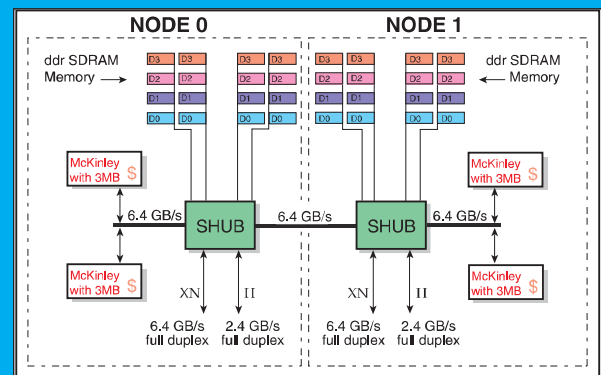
NODE 0

NODE 1

ddr SDRAM Memory

D3 D3 D3 D3
D2 D2 D2 D2
D1 D1 D1 D1
D0 D0 D0 D0

D3 D3 D3 D3
D2 D2 D2 D2
D1 D1 D1 D1
D0 D0 D0 D0

ddr SDRAM Memory

McKinley with 3MB $

McKinley with 3MB $

6.4 GB/s

SHUB

6.4 GB/s

SHUB

6.4 GB/s

McKinley with 3MB $

McKinley with 3MB $

XN

II

XN

II

6.4 GB/s full duplex

2.4 GB/s full duplex

6.4 GB/s full duplex

2.4 GB/s full duplex